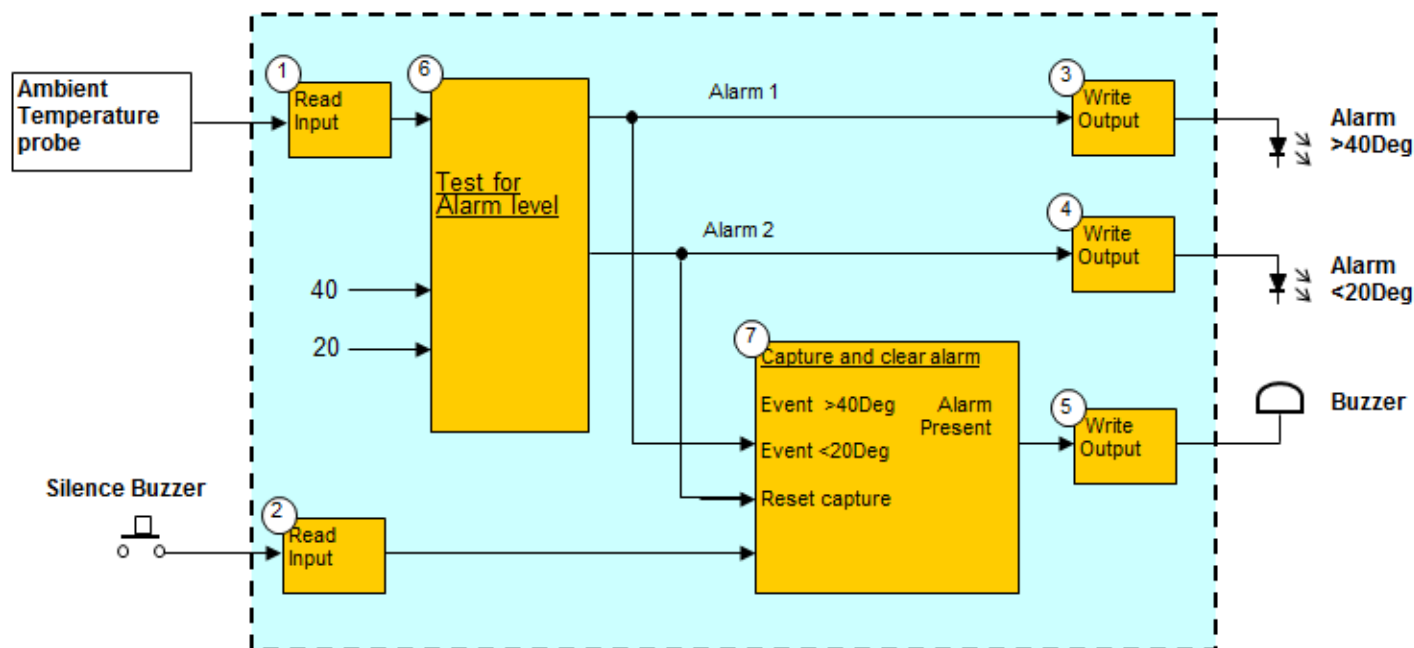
Ambient Temperature probe

1 Read Input

6 Test for Alarm level

Alarm 1

3 Write Output

Alarm >40Deg

Alarm 2

4 Write Output

Alarm <20Deg

40

20

7 Capture and clear alarm

Event >40Deg

Event <20Deg

Reset capture

Alarm Present

5 Write Output

Buzzer

Silence Buzzer

2 Read Input